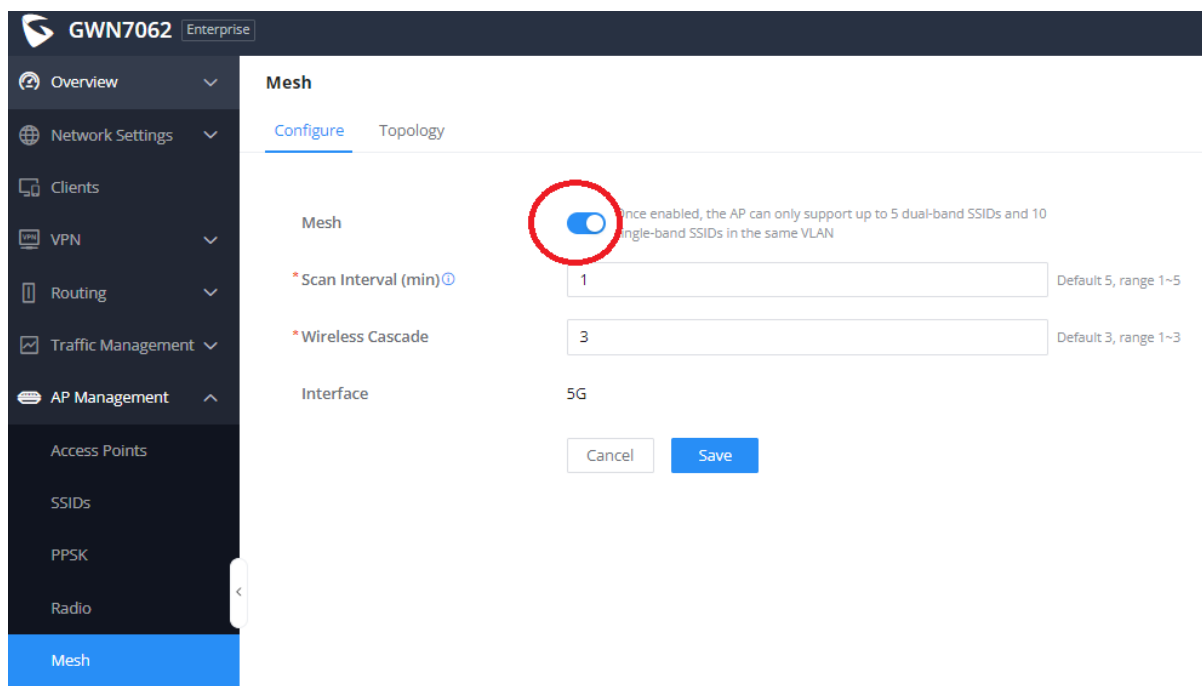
GWN7062 Enterprise

Overview
Network Settings
Clients
VPN
Routing
Traffic Management
AP Management
Access Points
SSIDs
PPSK
Radio
Mesh

Mesh

Configure
Topology

Mesh
Once enabled, the AP can only support up to 5 dual-band SSIDs and 10 single-band SSIDs in the same VLAN

*Scan Interval (min)
1
Default 5, range 1~5

*Wireless Cascade
3
Default 3, range 1~3

Interface
5G

Cancel
Save